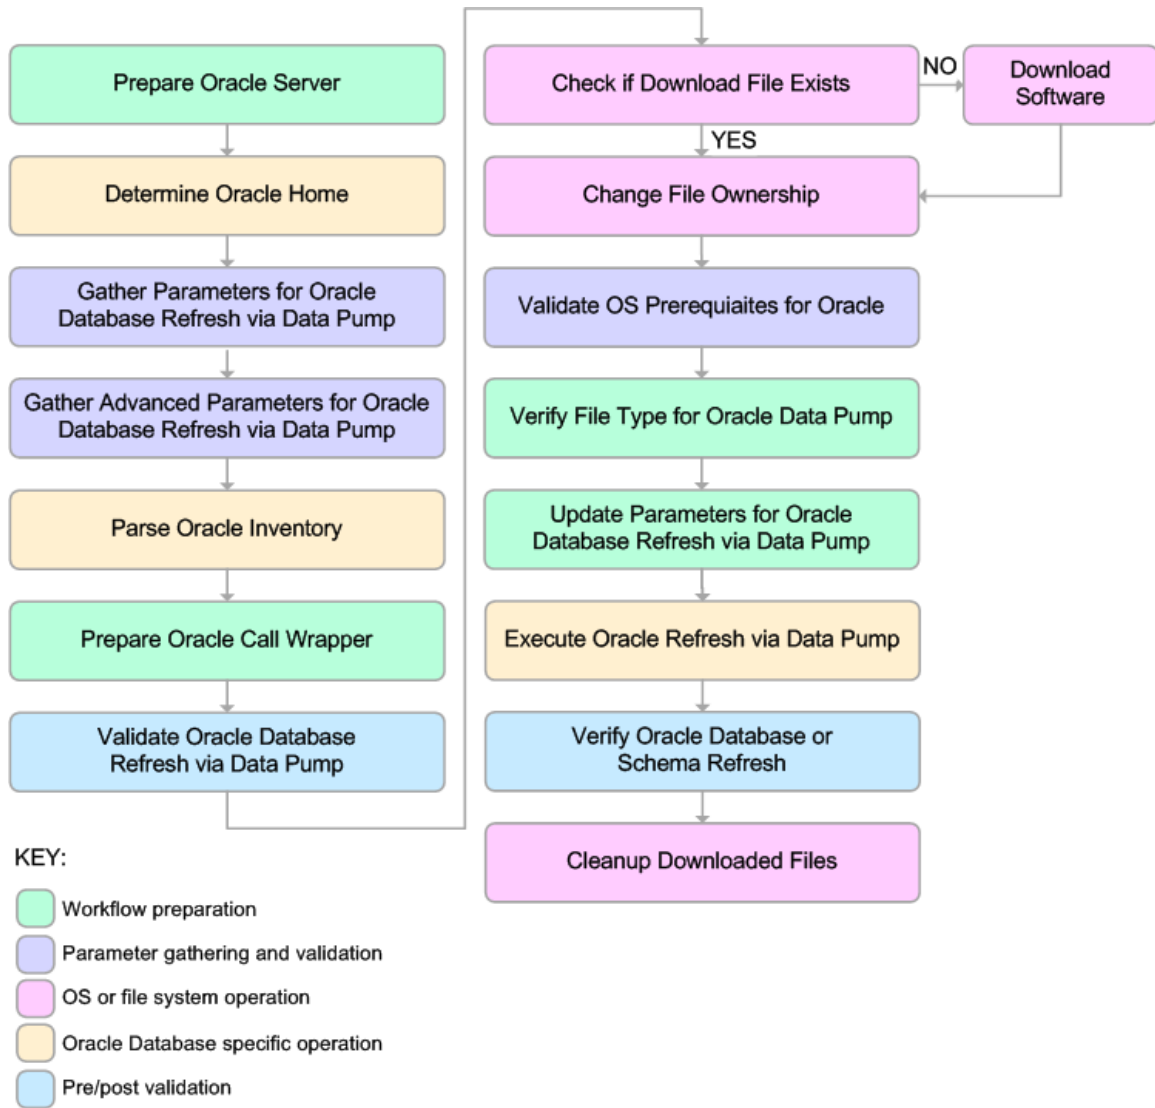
Prepare Oracle Server

Determine Oracle Home

Gather Parameters for Oracle Database Refresh via Data Pump

Gather Advanced Parameters for Oracle Database Refresh via Data Pump

Parse Oracle Inventory

Prepare Oracle Call Wrapper

Validate Oracle Database Refresh via Data Pump

Check if Download File Exists

NO

Download Software

YES

Change File Ownership

Validate OS Prerequiaites for Oracle

Verify File Type for Oracle Data Pump

Update Parameters for Oracle Database Refresh via Data Pump

Execute Oracle Refresh via Data Pump

Verify Oracle Database or Schema Refresh

Cleanup Downloaded Files

KEY:

Workflow preparation

Parameter gathering and validation

OS or file system operation

Oracle Database specific operation

Pre/post validation